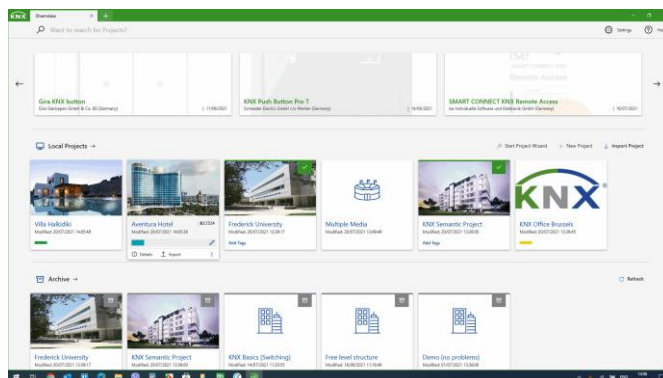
KNX Overview × +

Want to search for Projects?

Settings ? He

Gira KNX button
Gira Giersiepen GmbH & Co. KG (Germany) | 11/06/2021

KNX Push Button Pro ?
Schneider Electric GmbH c/o Merten (Germany) | 14/06/2021

SMART CONNECT KNX Remote Access
ise Individuelle Software und Elektronik GmbH (Germany) | 10/07/2021

Local Projects →

Start Project Wizard + New Project Import Project

Villa Halkidiki
Modified: 20/07/2021 14:05:48

Aventura Hotel
Modified: 20/07/2021 14:05:28
Details Export

Frederick University
Modified: 20/07/2021 12:38:17
Add Tags

Multiple Media
Modified: 20/07/2021 13:49:49

KNX Semantic Project
Modified: 20/07/2021 13:38:00
Add Tags

KNX

KNX Office Brussels
Modified: 20/07/2021 13:28:45

Archive →

Refresh

Frederick University
Modified: 20/07/2021 12:38:17

KNX Semantic Project
Modified: 20/07/2021 13:38:00

KNX Basics (Switching)
Modified: 14/07/2021 11:23:55

Free level structure
Modified: 16/06/2021 11:10:49

Demo (no problems)
Modified: 01/07/2021 13:38:08